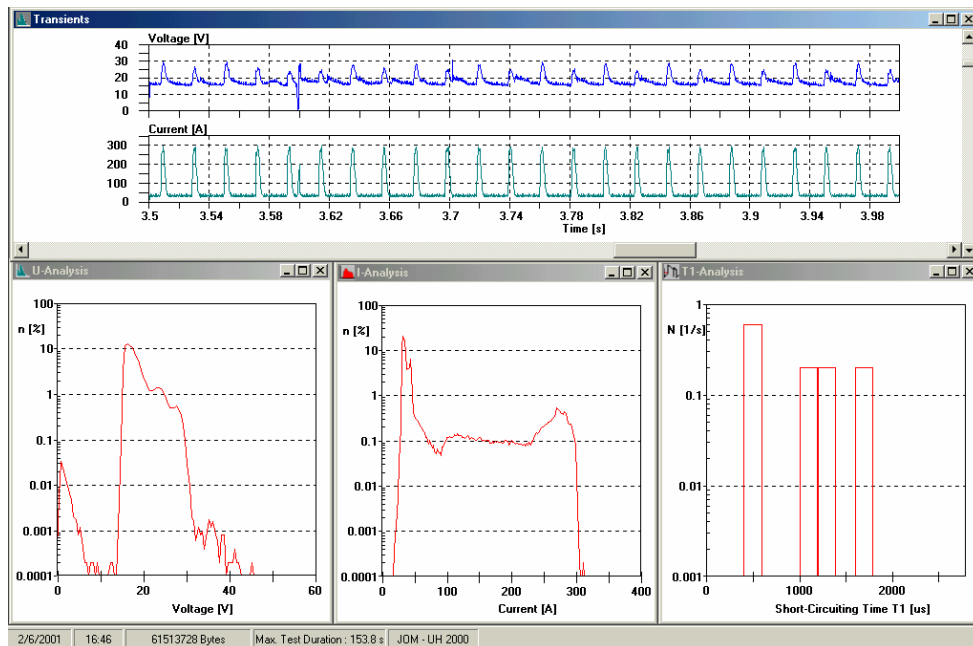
Transients

Voltage [V]
40
30
20
10
0

Current [A]
300
200
100
0

3.5 3.54 3.58 3.62 3.66 3.7 3.74 3.78 3.82 3.86 3.9 3.94 3.98
Time [s]

U-Analysis
n [%]
100
10
1
0.1
0.01
0.001
0.0001
0 20 40 60
Voltage [V]

I-Analysis
n [%]
100
10
1
0.1
0.01
0.001
0.0001
0 100 200 300 400
Current [A]

T1-Analysis
N [1/s]
1
0.1
0.01
0.001
0 1000 2000
Short-Circuiting Time T1 [us]

2/6/2001 | 16:46 | 61513728 Bytes | Max. Test Duration : 153.8 s | JOM - UH 2000